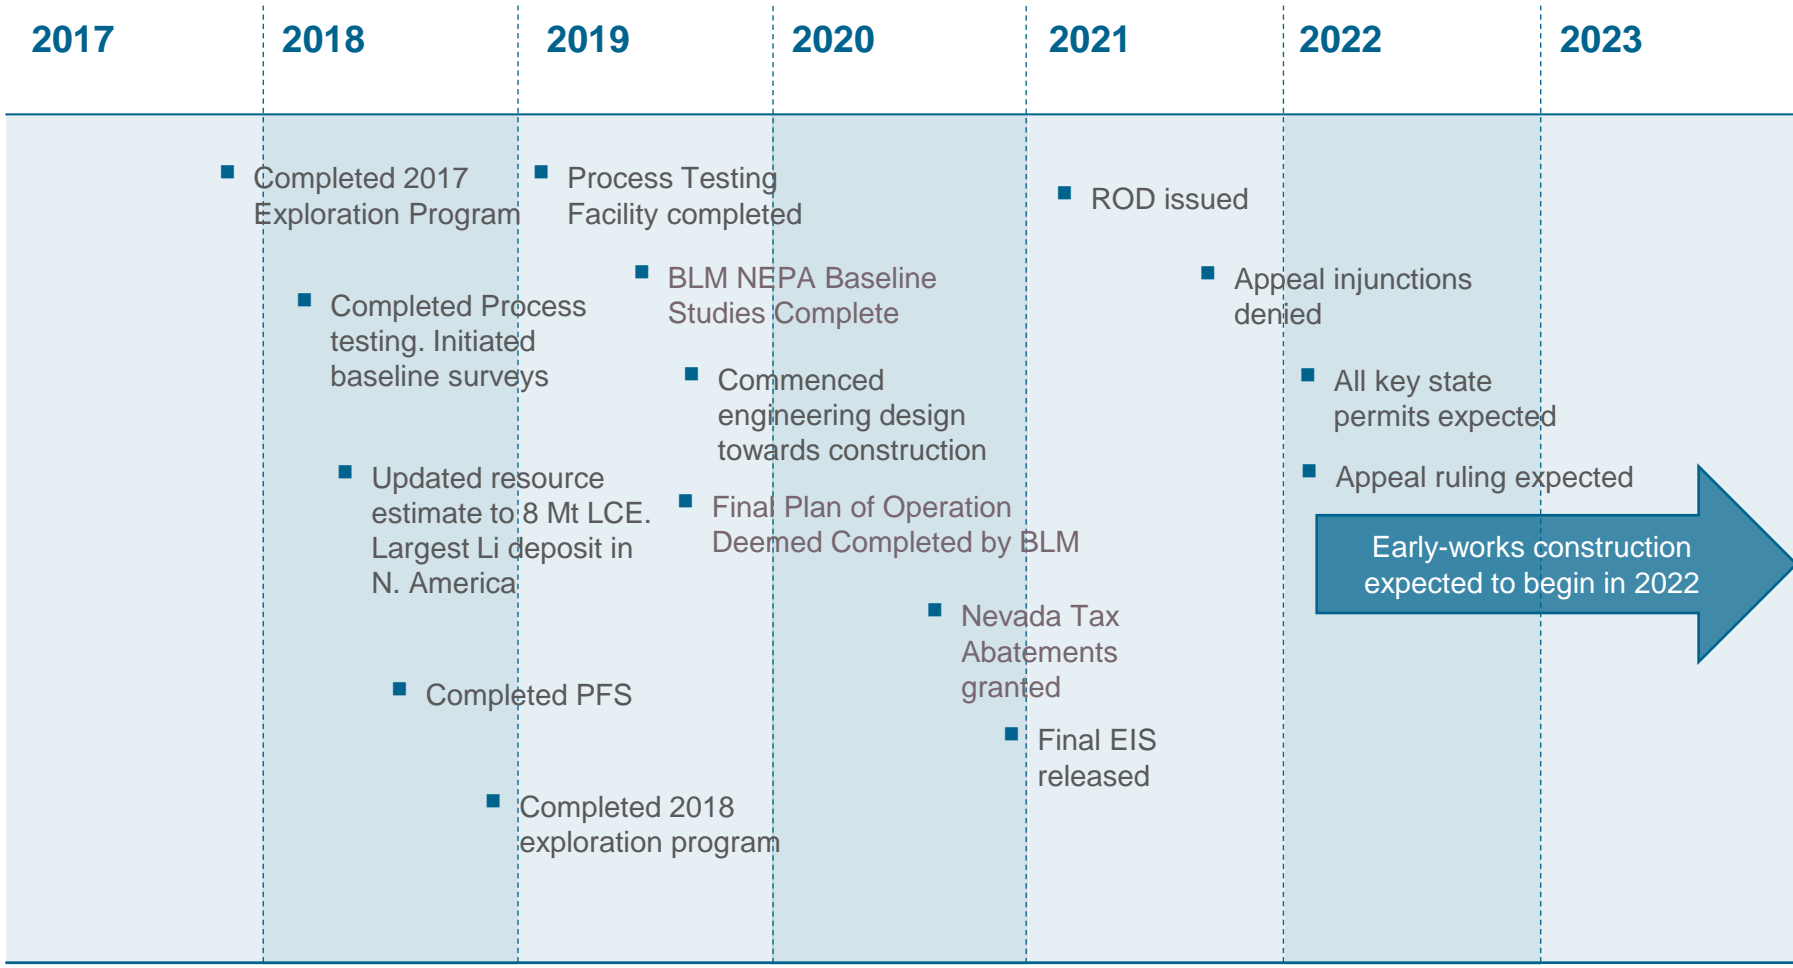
2017 2018 2019 2020 2021 2022 2023

Completed 2017 Exploration Program

Completed Process testing. Initiated baseline surveys

Updated resource estimate to 8 Mt LCE. Largest Li deposit in N. America

Completed PFS

Completed 2018 exploration program

Process Testing Facility completed

BLM NEPA Baseline Studies Complete

Commenced engineering design towards construction

Final Plan of Operation Deemed Completed by BLM

Nevada Tax Abatements granted

Final EIS released

ROD issued

Appeal injunctions denied

All key state permits expected

Appeal ruling expected

Early-works construction expected to begin in 2022